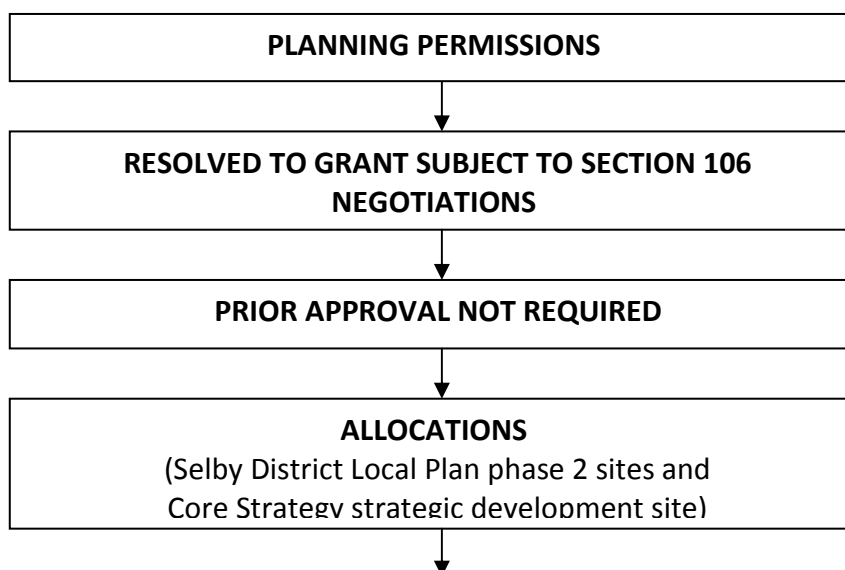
PLANNING PERMISSIONS

RESOLVED TO GRANT SUBJECT TO SECTION 106 NEGOTIATIONS

PRIOR APPROVAL NOT REQUIRED

ALLOCATIONS
(Selby District Local Plan phase 2 sites and Core Strategy strategic development site)